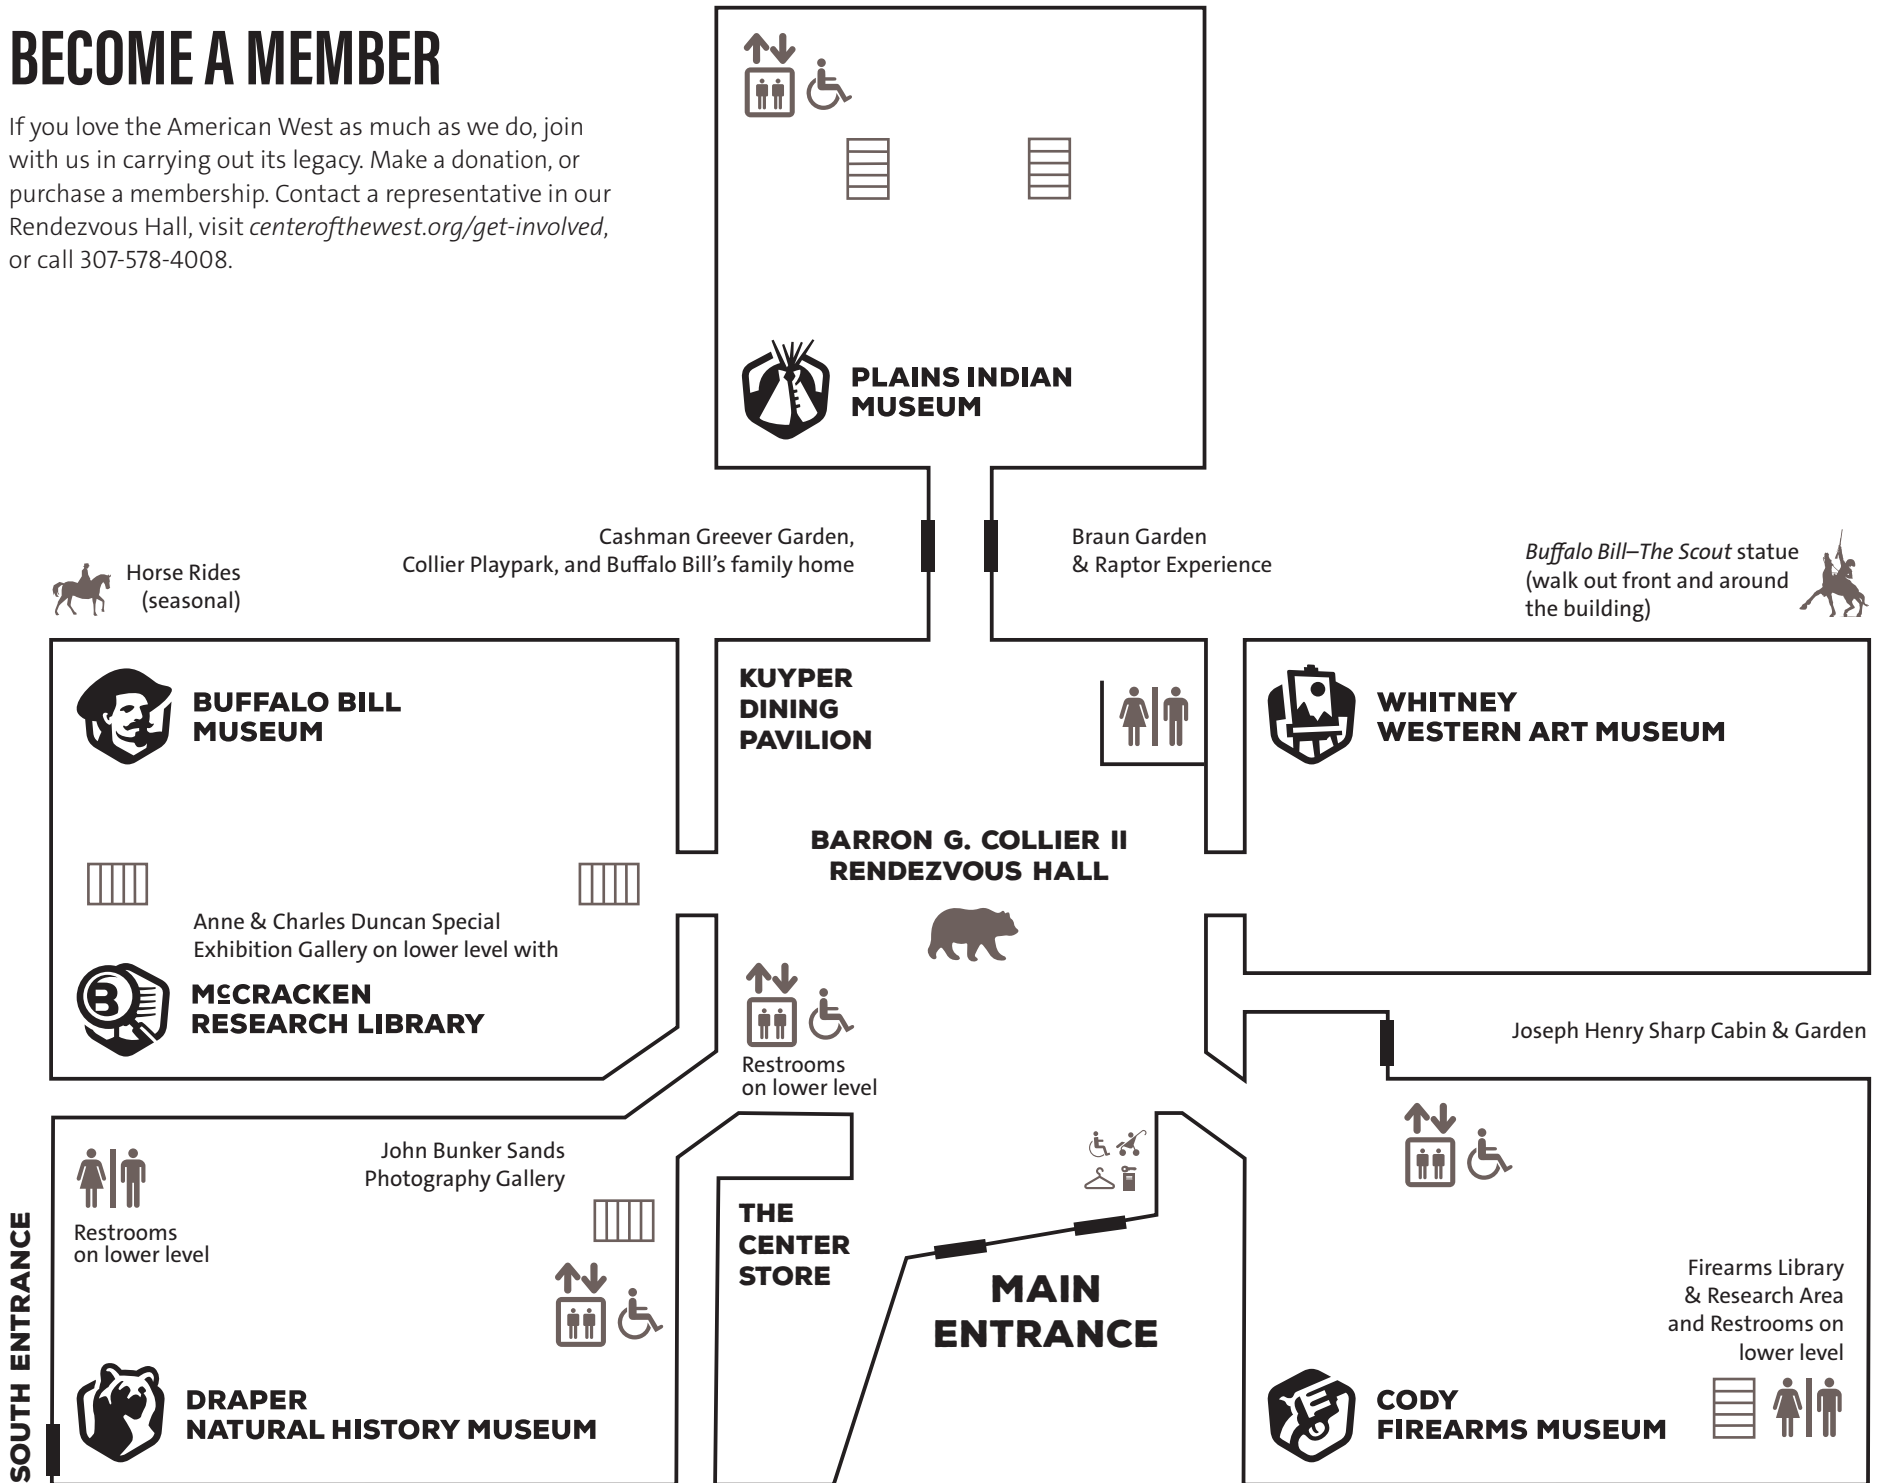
BECOME A MEMBER

If you love the American West as much as we do, join with us in carrying out its legacy. Make a donation, or purchase a membership. Contact a representative in our Rendezvous Hall, visit *centerofthewest.org/get-involved*, or call 307-578-4008.

PLAINS INDIAN MUSEUM

Cashman Greever Garden, Collier Playpark, and Buffalo Bill's family home

Braun Garden & Raptor Experience

Horse Rides (seasonal)

*Buffalo Bill–The Scout* statue (walk out front and around the building)

BUFFALO BILL MUSEUM

KUYPER DINING PAVILION

WHITNEY WESTERN ART MUSEUM

BARRON G. COLLIER II RENDEZVOUS HALL

Anne & Charles Duncan Special Exhibition Gallery on lower level with

McCRACKEN RESEARCH LIBRARY

Restrooms on lower level

Joseph Henry Sharp Cabin & Garden

John Bunker Sands Photography Gallery

Restrooms on lower level

THE CENTER STORE

MAIN ENTRANCE

Firearms Library & Research Area and Restrooms on lower level

SOUTH ENTRANCE

DRAPER NATURAL HISTORY MUSEUM

CODY FIREARMS MUSEUM